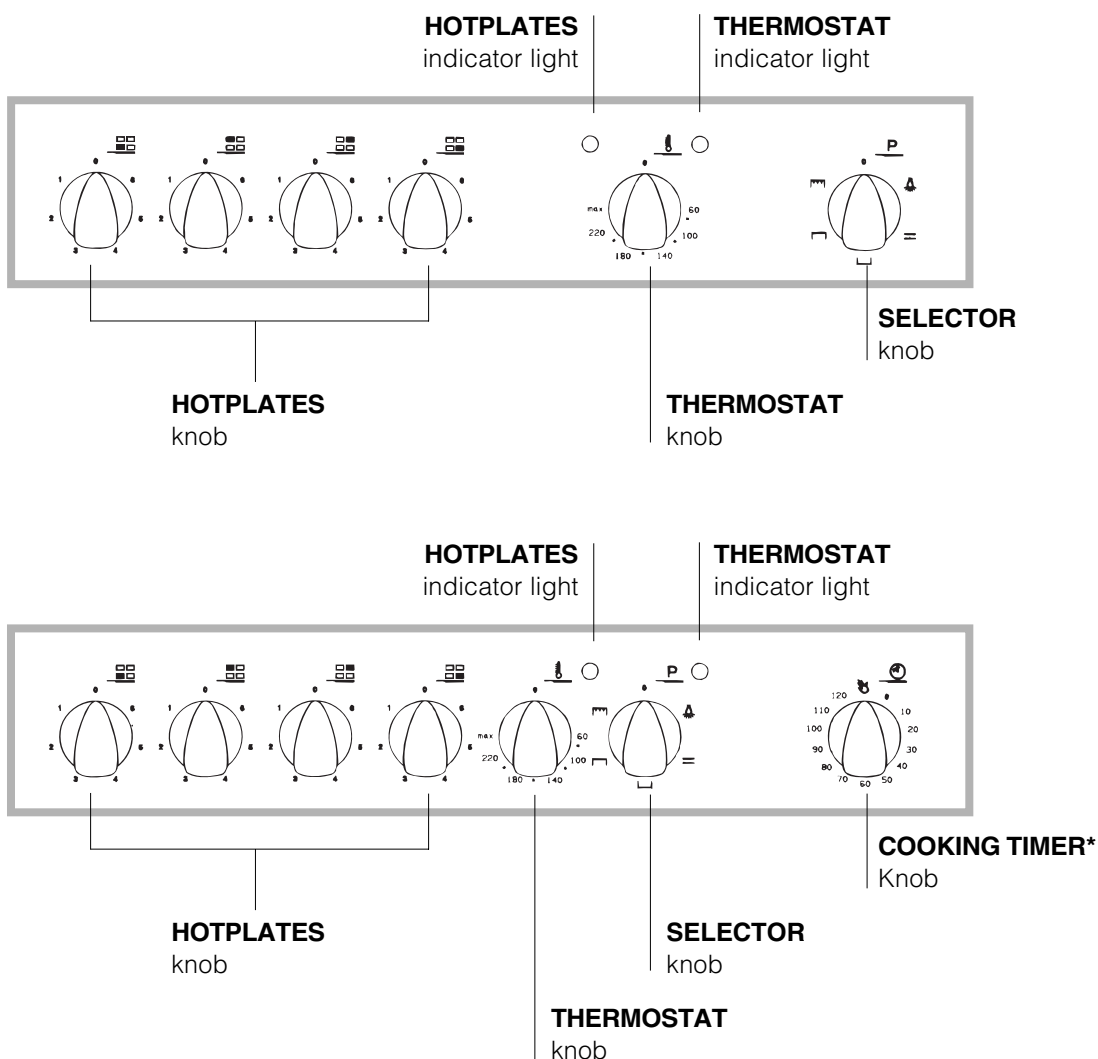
HOTPLATES
indicator light

THERMOSTAT
indicator light

1 0 6
2 5
3 4

1 0 6
2 5
3 4

1 0 6
2 5
3 4

1 0 6
2 5
3 4

0
max 60
220 100
180 140

P
0

SELECTOR
knob

HOTPLATES
knob

THERMOSTAT
knob

HOTPLATES
indicator light

THERMOSTAT
indicator light

1 0 6
2 5
3 4

1 0 6
2 5
3 4

1 0 6
2 5
3 4

1 0 6
2 5
3 4

0
max 60
220 100
180 140

P
0

120 0
110 10
100 20
90 30
80 40
70 60 50

COOKING TIMER*
Knob

HOTPLATES
knob

SELECTOR
knob

THERMOSTAT
knob